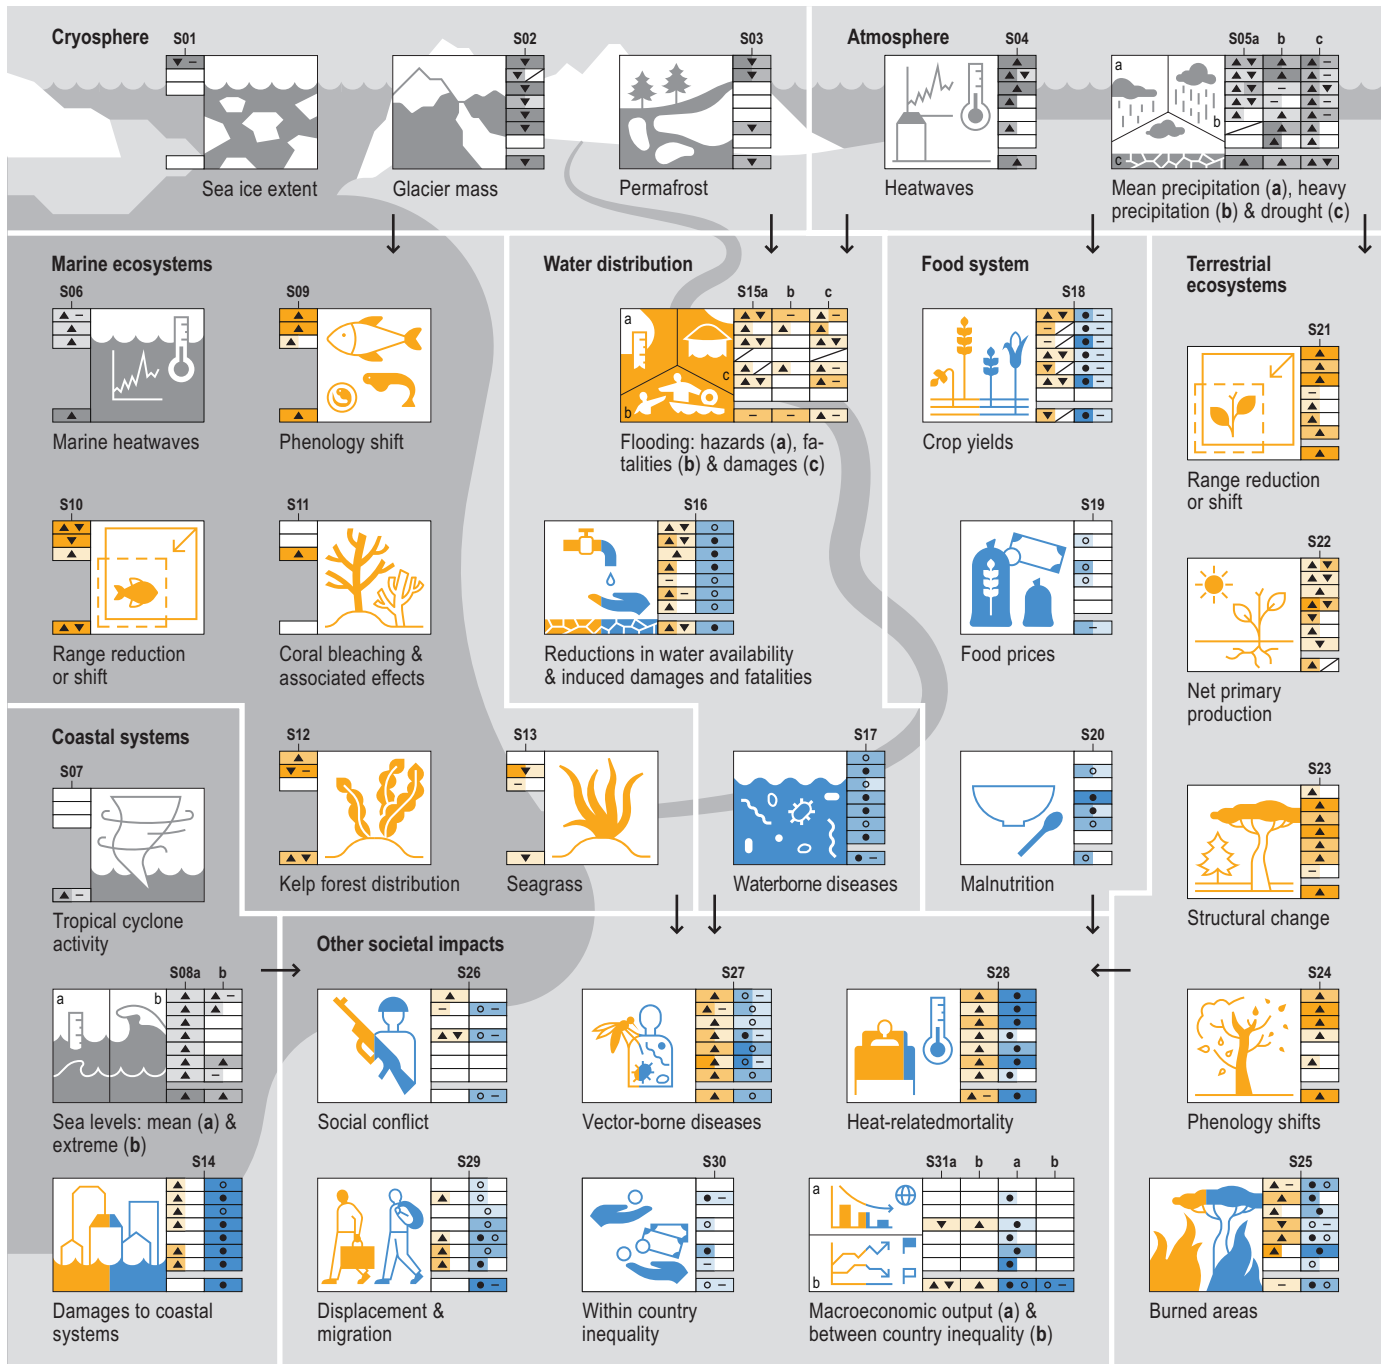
Cryosphere
S01
Sea ice extent
S02
Glacier mass
S03
Permafrost

Atmosphere
S04
Heatwaves
S05a b c
a
b
c
Mean precipitation (a), heavy precipitation (b) & drought (c)

Marine ecosystems
S06
Marine heatwaves
S09
Phenology shift
S10
Range reduction or shift
S11
Coral bleaching & associated effects
S12
Kelp forest distribution
S13
Seagrass

Water distribution
S15a b c
a
b
c
Flooding: hazards (a), fatalities (b) & damages (c)
S16
Reductions in water availability & induced damages and fatalities
S17
Waterborne diseases

Food system
S18
Crop yields
S19
Food prices
S20
Malnutrition

Terrestrial ecosystems
S21
Range reduction or shift
S22
Net primary production
S23
Structural change
S24
Phenology shifts
S25
Burned areas

Coastal systems
S07
Tropical cyclone activity
S08a b
a
b
Sea levels: mean (a) & extreme (b)
S14
Damages to coastal systems

Other societal impacts
S26
Social conflict
S27
Vector-borne diseases
S28
Heat-relatedmortality
S29
Displacement & migration
S30
Within country inequality
S31a b a b
a
b
Macroeconomic output (a) & between country inequality (b)